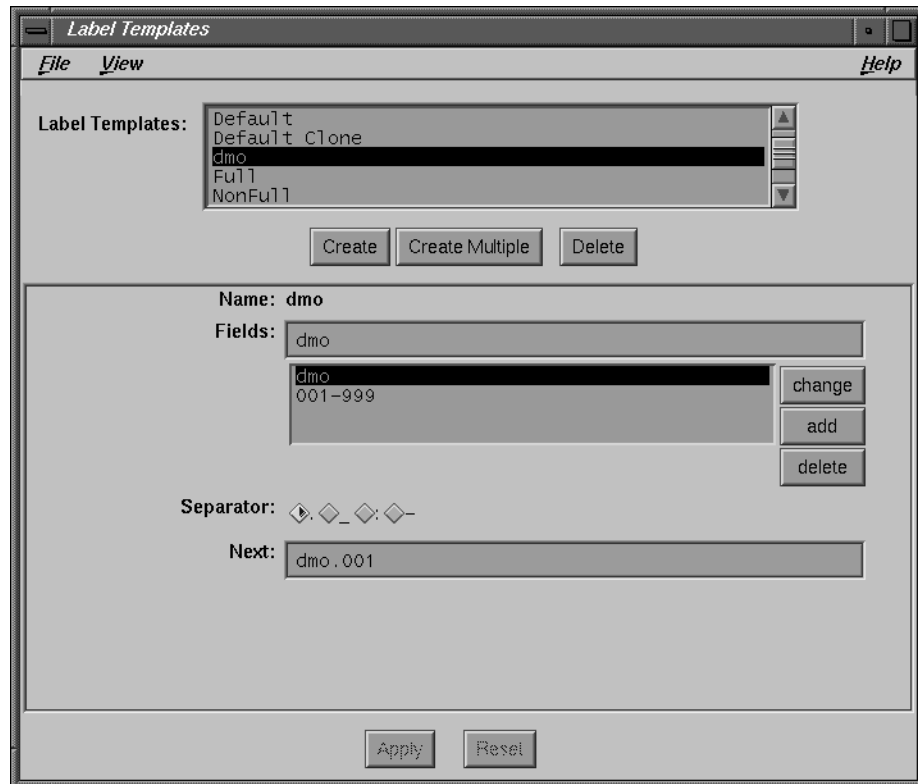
Label Templates

File View Help

Label Templates:
Default
Default Clone
dmo
Full
NonFull

Create Create Multiple Delete

Name: dmo

Fields: dmo

dmo
001-999

change
add
delete

Separator: . _ : -

Next: dmo.001

Apply Reset